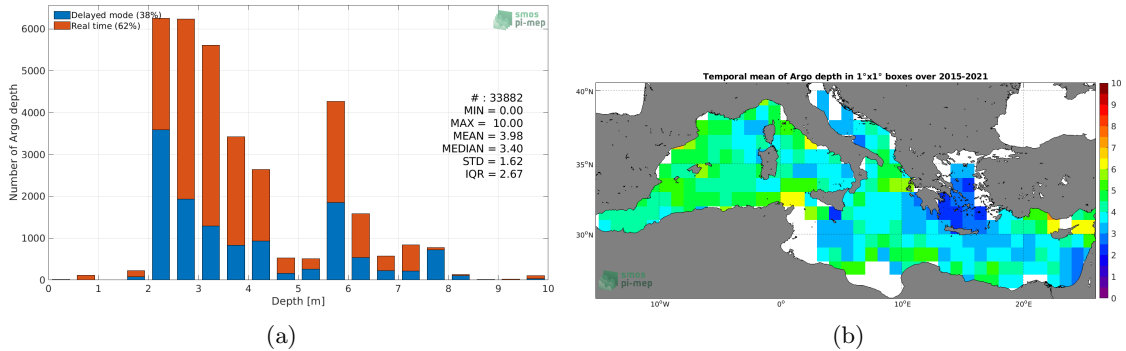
Delayed mode (38%)
Real time (62%)

smos pi-mep

Number of Argo depth

6000
5000
4000
3000
2000
1000
0

# : 33882
MIN = 0.00
MAX = 10.00
MEAN = 3.98
MEDIAN = 3.40
STD = 1.62
IQR = 2.67

0 1 2 3 4 5 6 7 8 9 10
Depth [m]

(a)

Temporal mean of Argo depth in 1°x1° boxes over 2015-2021

40°N
35°N
30°N

10°W 0° 10°E 20°E

10
9
8
7
6
5
4
3
2
1
0

smos pi-mep

(b)